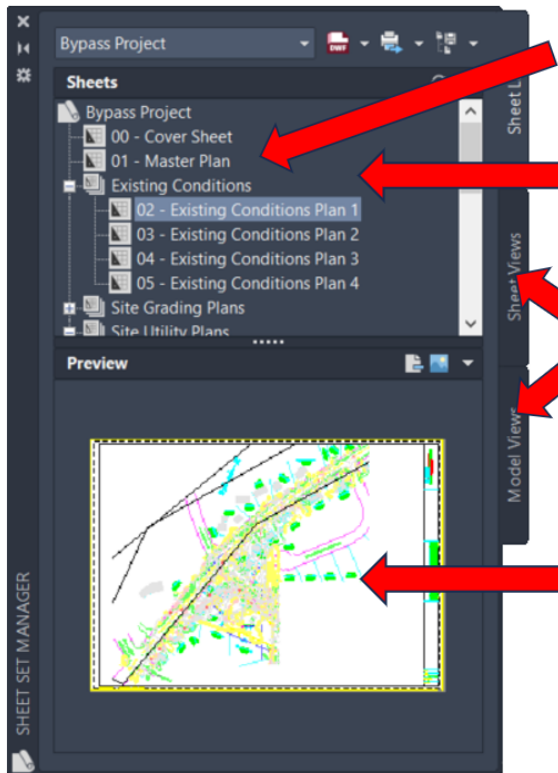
Bypass Project

Sheets

Bypass Project
00 - Cover Sheet
01 - Master Plan
Existing Conditions
02 - Existing Conditions Plan 1
03 - Existing Conditions Plan 2
04 - Existing Conditions Plan 3
05 - Existing Conditions Plan 4
Site Grading Plans
Site Utility Plans

Preview

Sheet L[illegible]
Sheet Views
Model Views

SHEET SET MANAGER